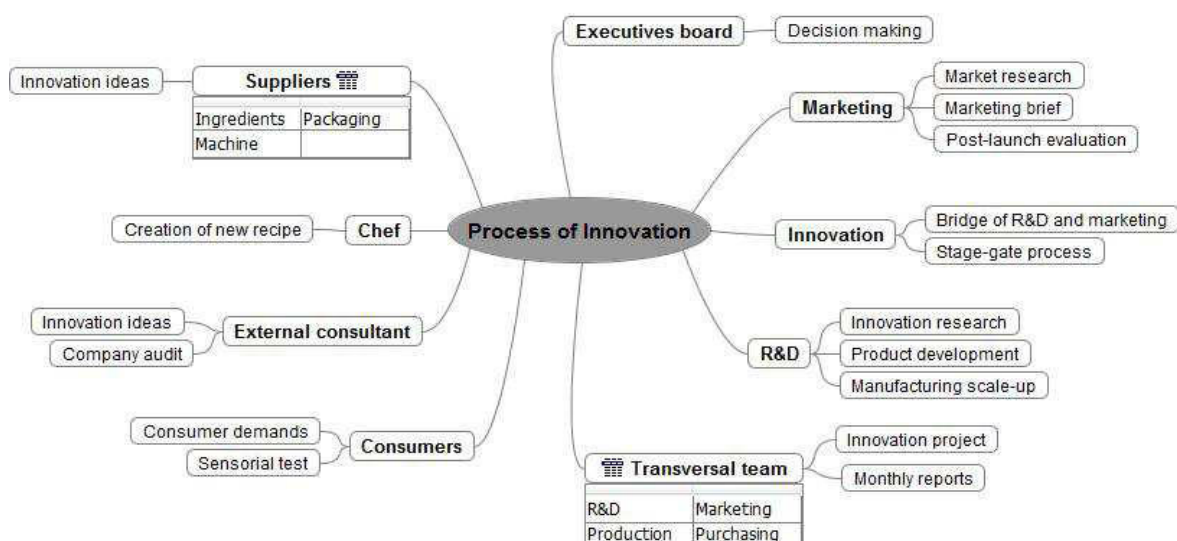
Process of Innovation

Executives board
Decision making

Marketing
Market research
Marketing brief
Post-launch evaluation

Innovation
Bridge of R&D and marketing
Stage-gate process

R&D
Innovation research
Product development
Manufacturing scale-up

Transversal team
Innovation project
Monthly reports

| R&D | Marketing |
|---|---|
| Production | Purchasing |

Suppliers
Innovation ideas

| Ingredients | Packaging |
|---|---|
| Machine | |

Chef
Creation of new recipe

External consultant
Innovation ideas
Company audit

Consumers
Consumer demands
Sensorial test